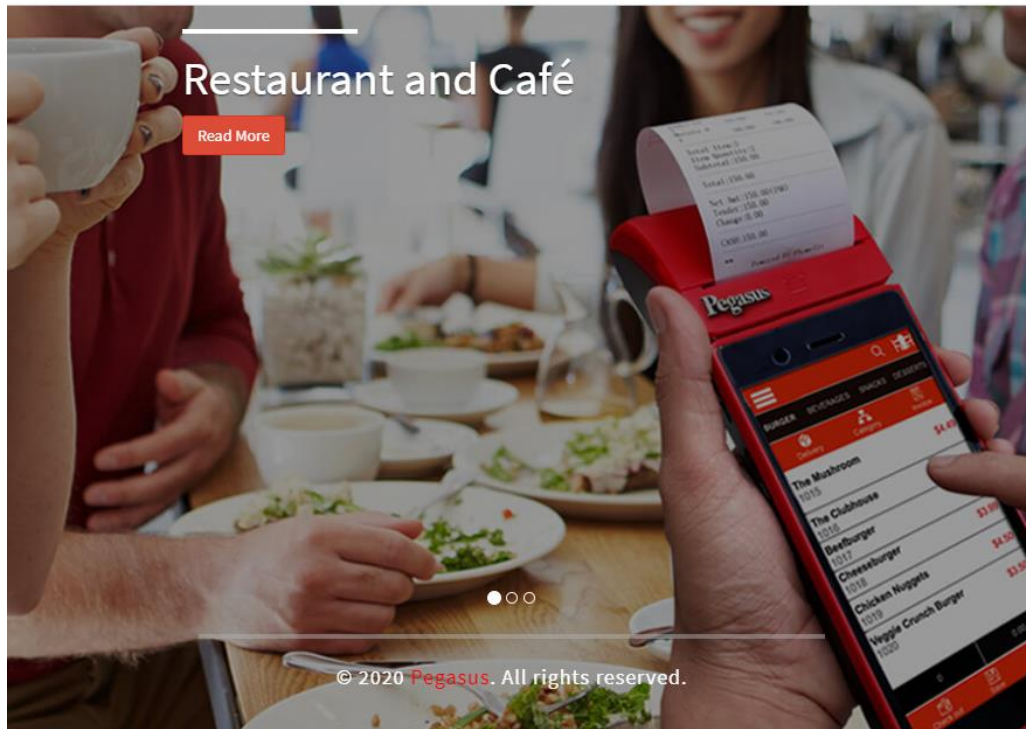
Restaurant and Café

Read More

Total Item:1
Item Quantity:1
Subtotal:150.00
Total:150.00
Net Amt:150.00
Tender:150.00
Change:0.00
CASH:150.00

Pegasus

BURGER BEVERAGES SNACKS DESSERTS

Delivery Category Invoice

The Mushroom
1015
$4.49

The Clubhouse
1016
$3.99

Beefburger
1017
$4.50

Cheeseburger
1018
$3.50

Chicken Nuggets
1019

Veggie Crunch Burger
1020

Check out

© 2020 Pegasus. All rights reserved.